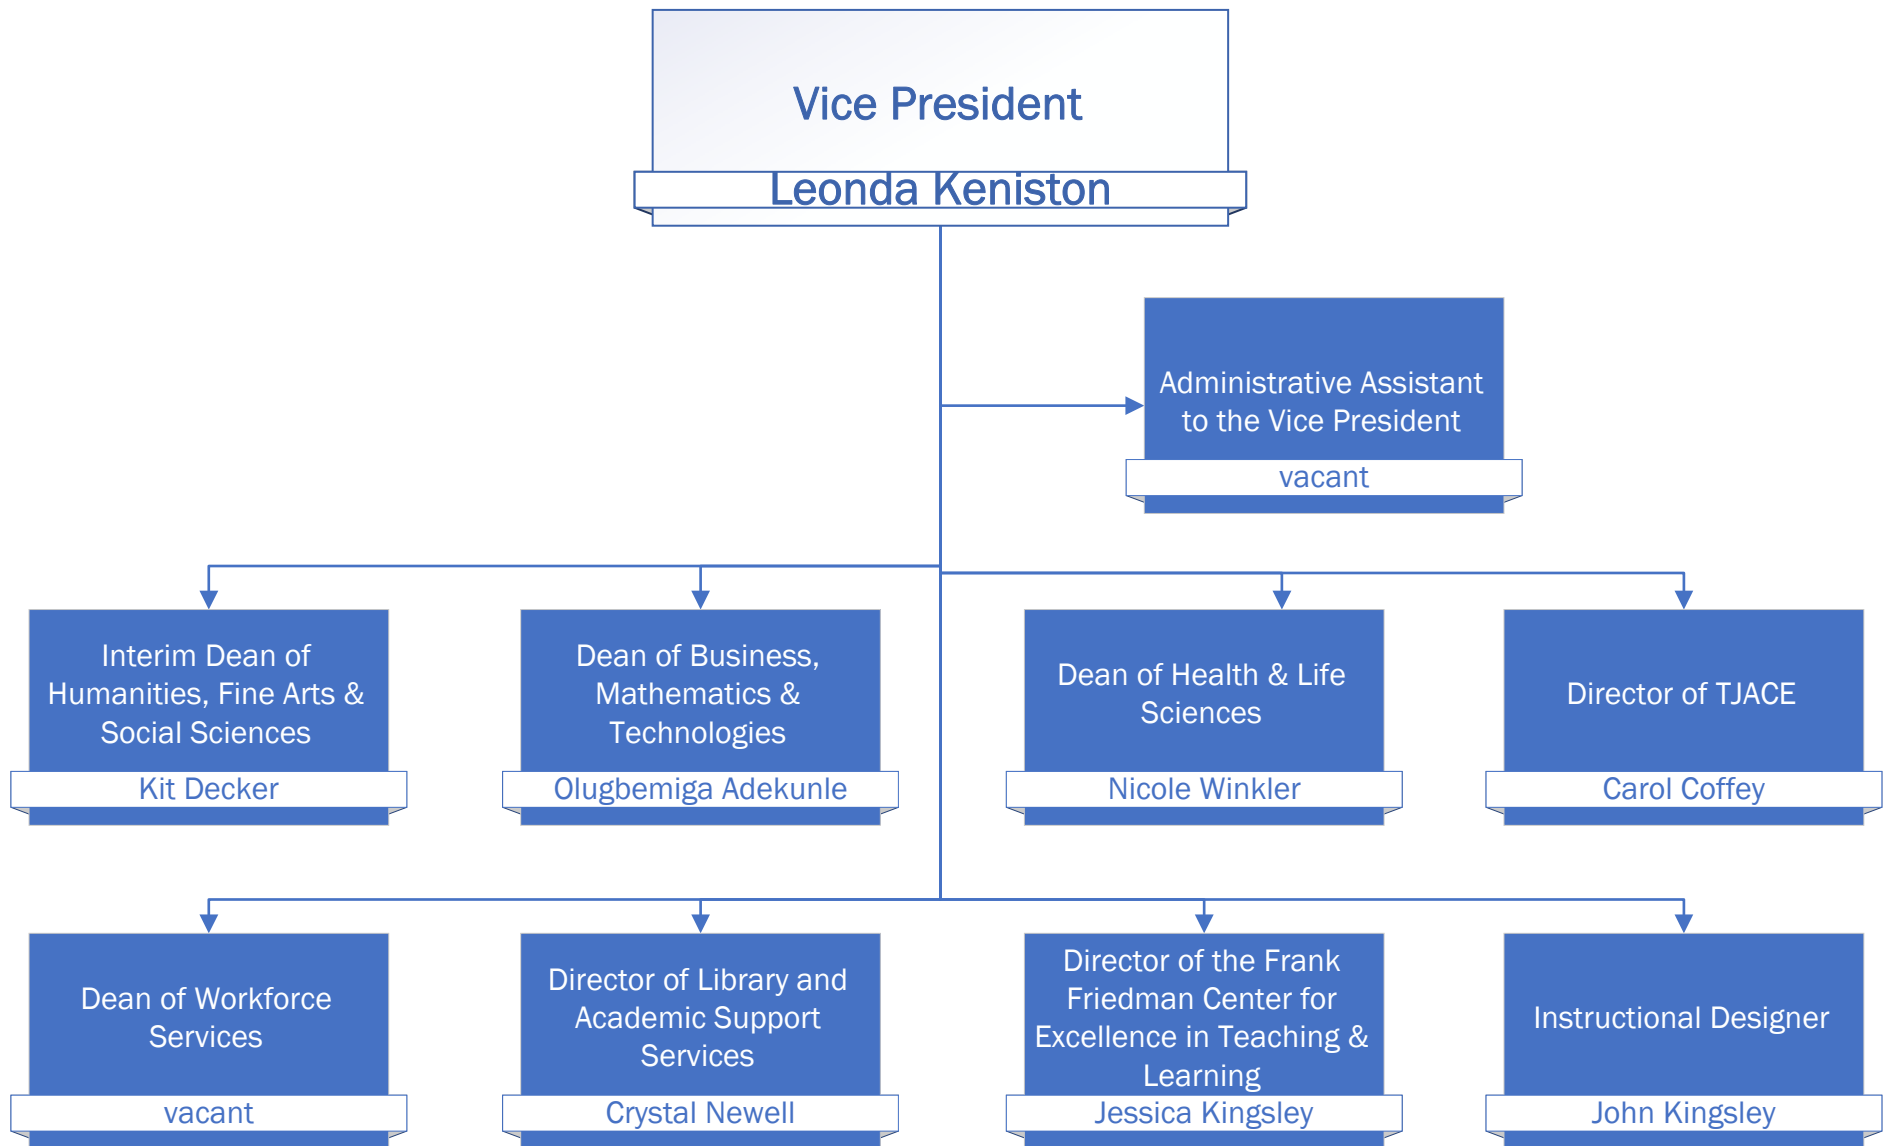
Vice President
Leonda Keniston

Administrative Assistant to the Vice President
vacant

Interim Dean of Humanities, Fine Arts & Social Sciences
Kit Decker

Dean of Business, Mathematics & Technologies
Olugbemiga Adekunle

Dean of Health & Life Sciences
Nicole Winkler

Director of TJACE
Carol Coffey

Dean of Workforce Services
vacant

Director of Library and Academic Support Services
Crystal Newell

Director of the Frank Friedman Center for Excellence in Teaching & Learning
Jessica Kingsley

Instructional Designer
John Kingsley